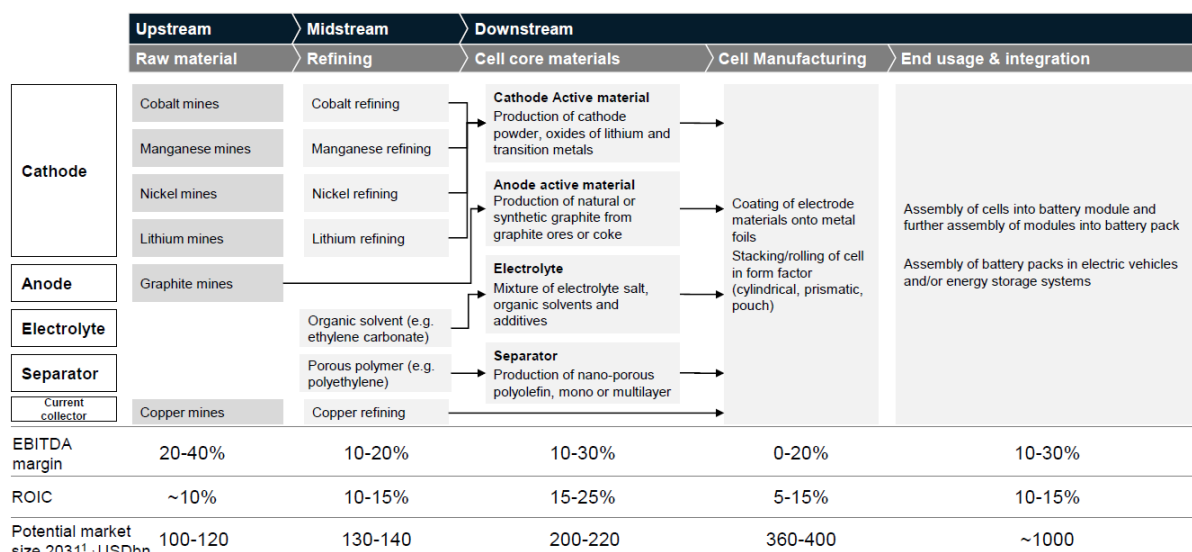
Upstream
Midstream
Downstream

Raw material
Refining
Cell core materials
Cell Manufacturing
End usage & integration

Cathode
Anode
Electrolyte
Separator
Current collector

Cobalt mines
Manganese mines
Nickel mines
Lithium mines
Graphite mines
Copper mines

Cobalt refining
Manganese refining
Nickel refining
Lithium refining
Organic solvent (e.g. ethylene carbonate)
Porous polymer (e.g. polyethylene)
Copper refining

**Cathode Active material**
Production of cathode powder, oxides of lithium and transition metals

**Anode active material**
Production of natural or synthetic graphite from graphite ores or coke

**Electrolyte**
Mixture of electrolyte salt, organic solvents and additives

**Separator**
Production of nano-porous polyolefin, mono or multilayer

Coating of electrode materials onto metal foils
Stacking/rolling of cell in form factor (cylindrical, prismatic, pouch)

Assembly of cells into battery module and further assembly of modules into battery pack

Assembly of battery packs in electric vehicles and/or energy storage systems

| | | | | | |
|---|---|---|---|---|---|
| EBITDA margin | 20-40% | 10-20% | 10-30% | 0-20% | 10-30% |
| ROIC | ~10% | 10-15% | 15-25% | 5-15% | 10-15% |
| Potential market size 2031¹ : USDbn | 100-120 | 130-140 | 200-220 | 360-400 | ~1000 |